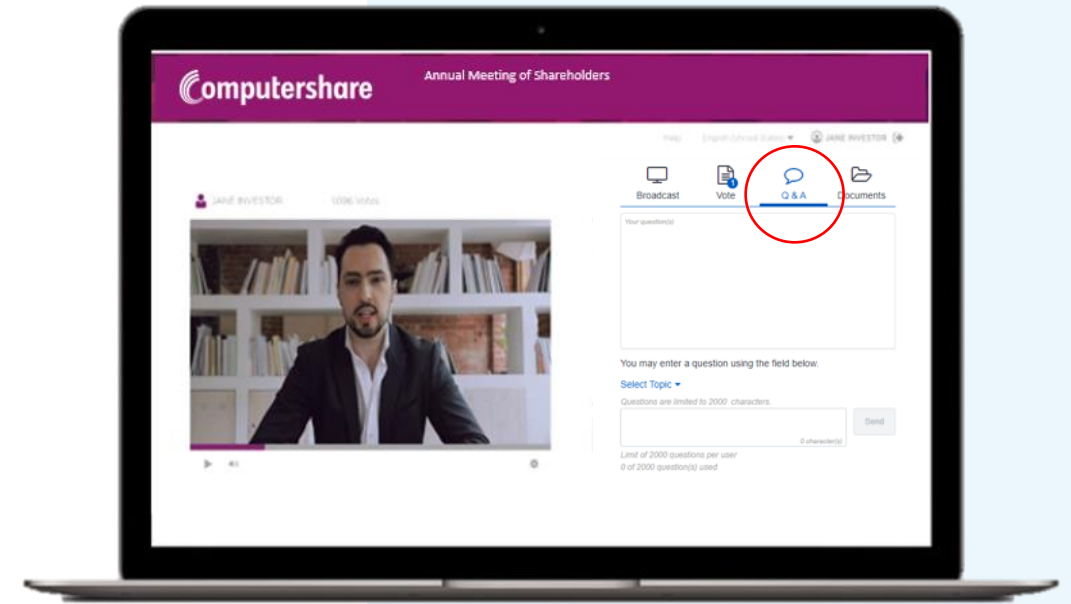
Computershare

Annual Meeting of Shareholders

Help English (United States) JANE INVESTOR

JANE INVESTOR 1096 Votes

Broadcast

1
Vote

Q & A

Documents

Your question(s)

You may enter a question using the field below.

Select Topic

Questions are limited to 2000 characters.

0 character(s)

Send

Limit of 2000 questions per user
0 of 2000 question(s) used